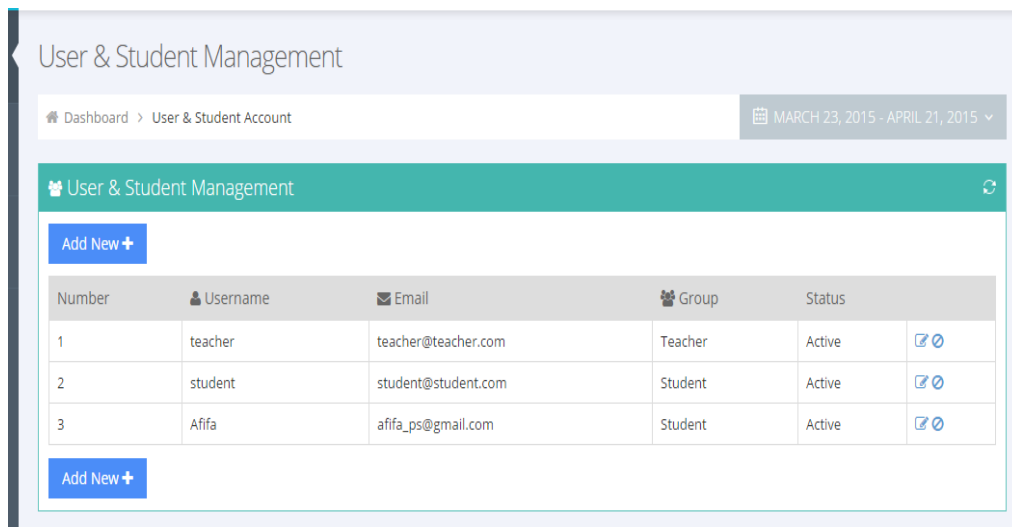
User & Student Management

Dashboard > User & Student Account

MARCH 23, 2015 - APRIL 21, 2015

User & Student Management

Add New +

| Number | Username | Email | Group | Status | |
|---|---|---|---|---|---|
| 1 | teacher | teacher@teacher.com | Teacher | Active | |
| 2 | student | student@student.com | Student | Active | |
| 3 | Afifa | afifa_ps@gmail.com | Student | Active | |

Add New +